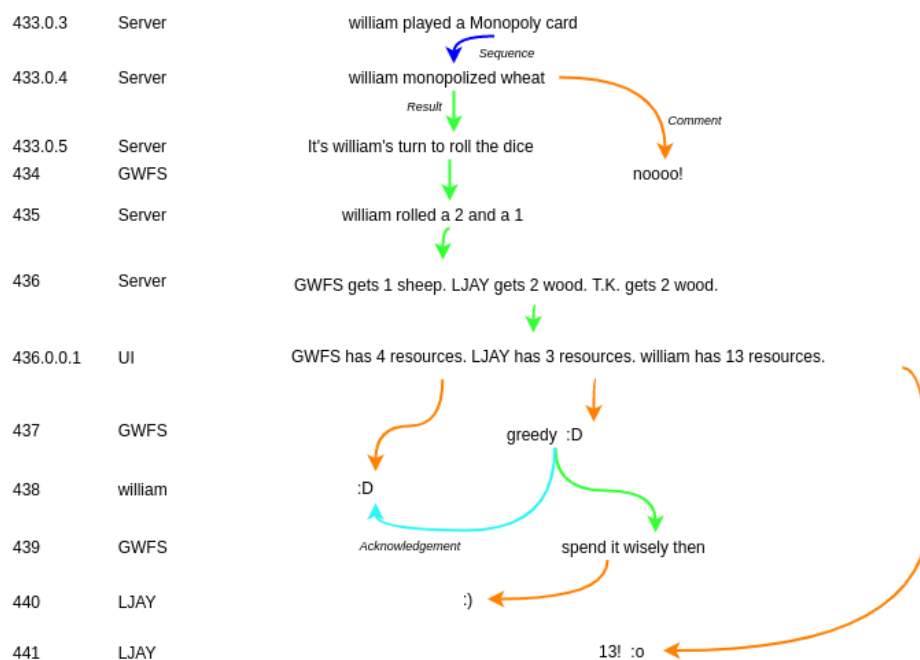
433.0.3 Server william played a Monopoly card

Sequence

433.0.4 Server william monopolized wheat

Result

Comment

433.0.5 Server It's william's turn to roll the dice

434 GWFS noooo!

435 Server william rolled a 2 and a 1

436 Server GWFS gets 1 sheep. LJAY gets 2 wood. T.K. gets 2 wood.

436.0.0.1 UI GWFS has 4 resources. LJAY has 3 resources. william has 13 resources.

437 GWFS greedy :D

438 william :D

Acknowledgement

439 GWFS spend it wisely then

440 LJAY :)

441 LJAY 13! :o